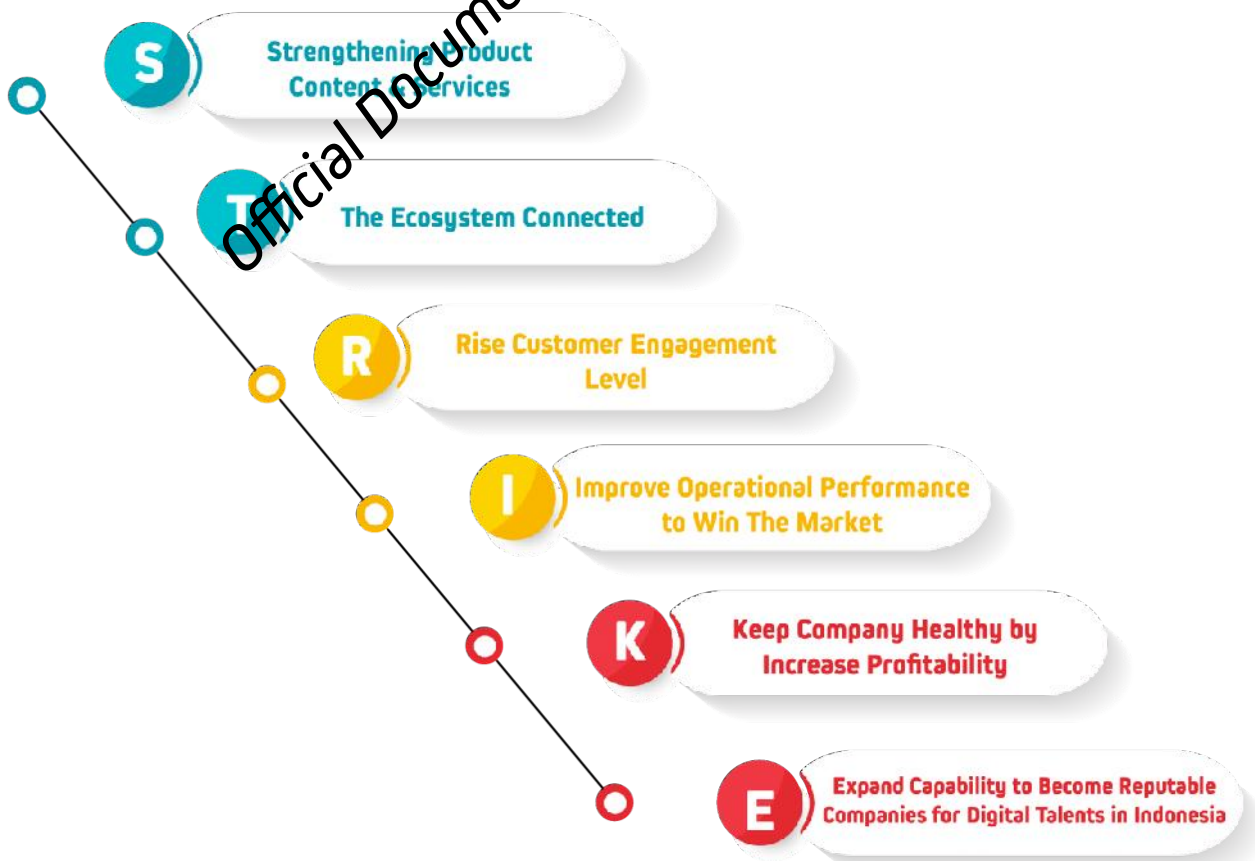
S
Strengthening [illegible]oduct Content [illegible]ervices

T
The Ecosystem Connected

R
Rise Customer Engagement Level

I
Improve Operational Performance to Win The Market

K
Keep Company Healthy by Increase Profitability

E
Expand Capability to Become Reputable Companies for Digital Talents in Indonesia

Official Docume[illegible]